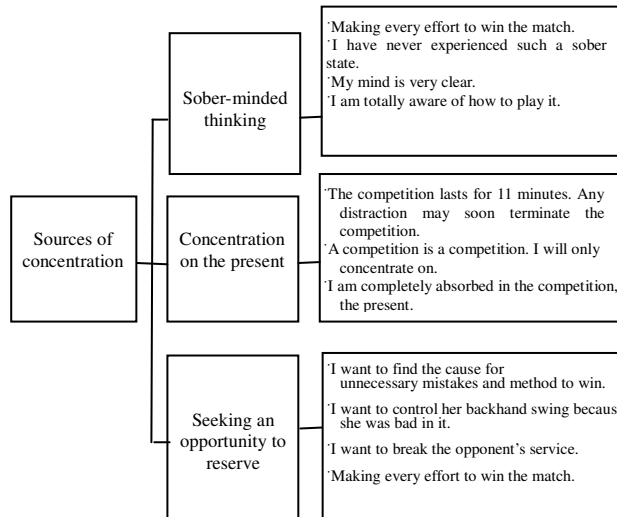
Sources of concentration

Sober-minded thinking

˙Making every effort to win the match.
˙I have never experienced such a sober state.
˙My mind is very clear.
˙I am totally aware of how to play it.

Concentration on the present

˙The competition lasts for 11 minutes. Any distraction may soon terminate the competition.
˙A competition is a competition. I will only concentrate on.
˙I am completely absorbed in the competition, the present.

Seeking an opportunity to reserve

˙I want to find the cause for unnecessary mistakes and method to win.
˙I want to control her backhand swing becaus she was bad in it.
˙I want to break the opponent’s service.
˙Making every effort to win the match.